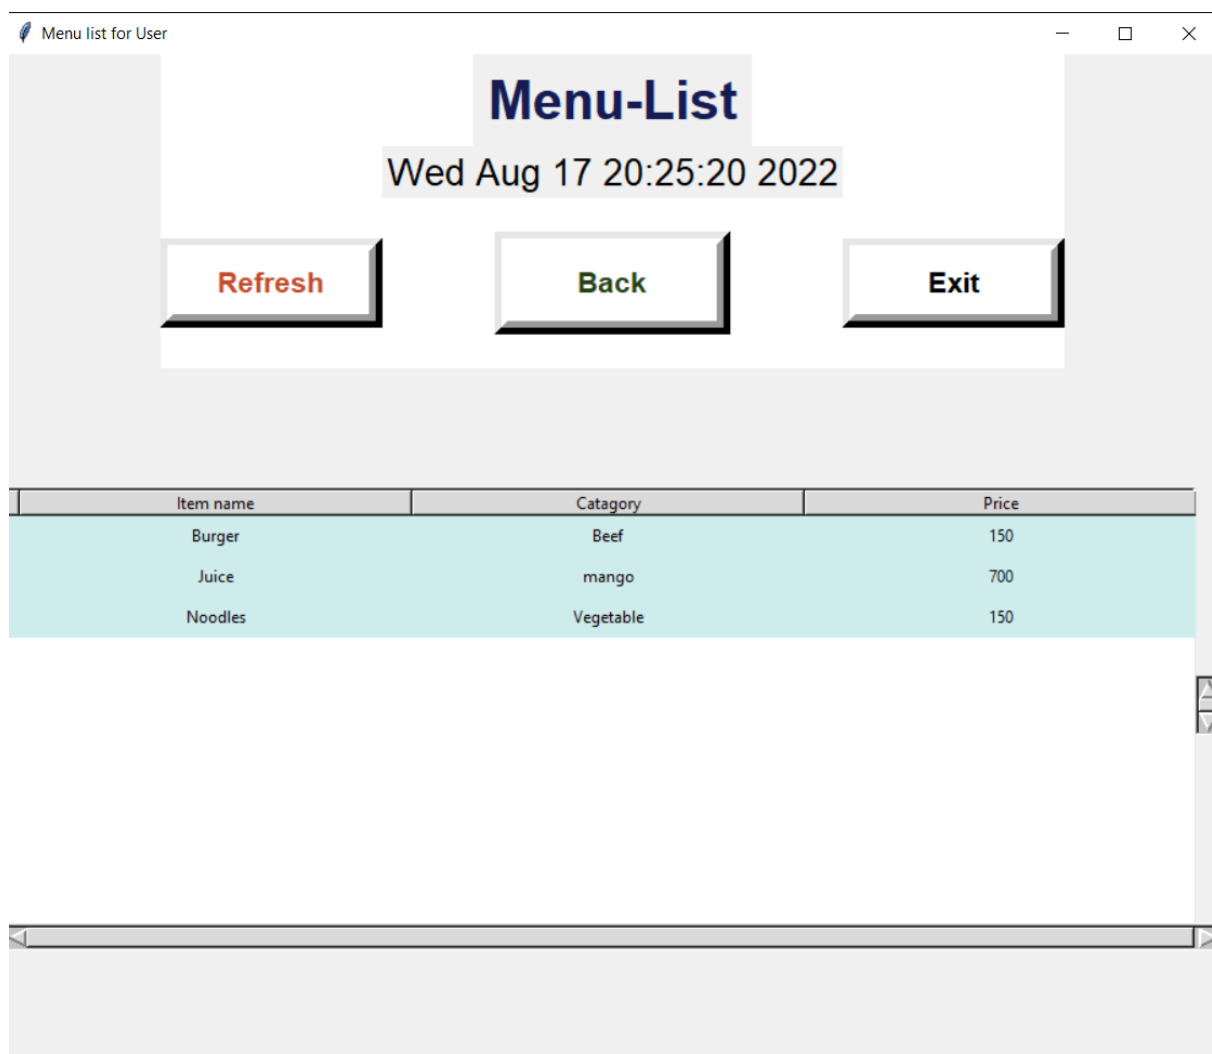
Menu list for User

Menu-List

Wed Aug 17 20:25:20 2022

Refresh

Back

Exit

| Item name | Catagory | Price |
|---|---|---|
| Burger | Beef | 150 |
| Juice | mango | 700 |
| Noodles | Vegetable | 150 |